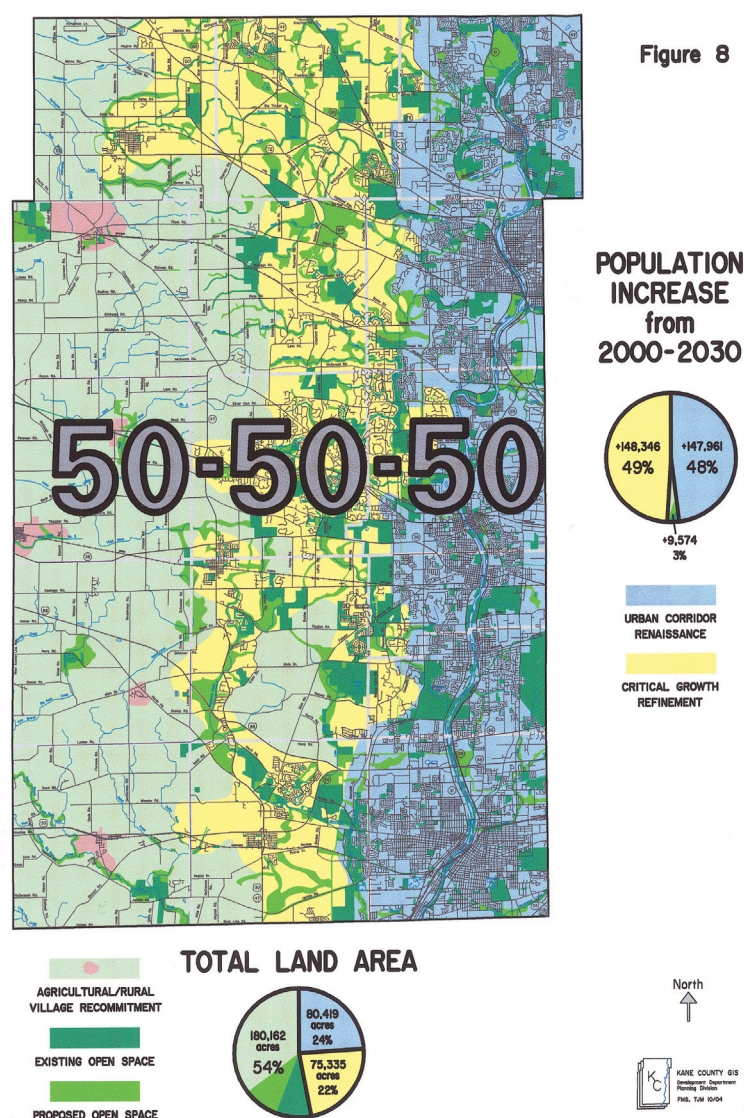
Figure 8

POPULATION INCREASE from 2000-2030

+148,346
49%

+147,961
48%

+9,574
3%

URBAN CORRIDOR RENAISSANCE

CRITICAL GROWTH REFINEMENT

50-50-50

TOTAL LAND AREA

AGRICULTURAL/RURAL VILLAGE RECOMMITMENT

EXISTING OPEN SPACE

PROPOSED OPEN SPACE

180,162 acres
54%

80,419 acres
24%

75,335 acres
22%

North

KC

KANE COUNTY GIS
Development Department
Planning Division
FMS, TJM 10/04